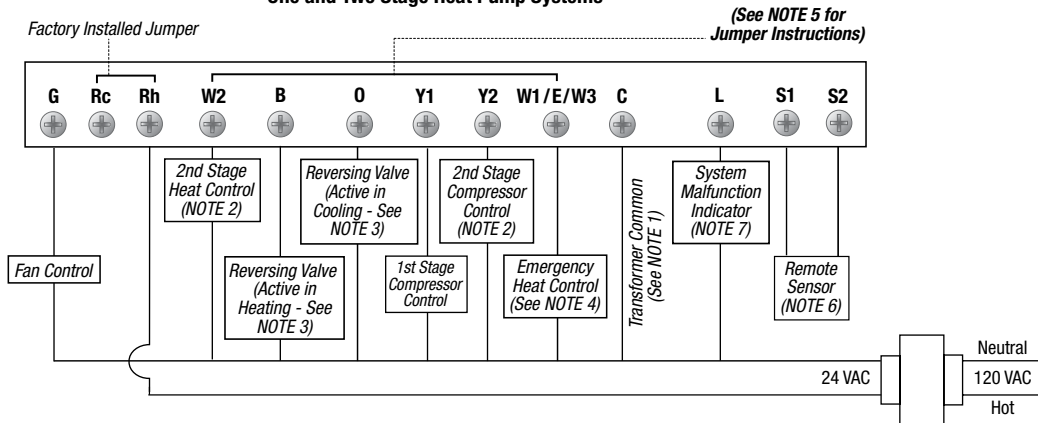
One and Two Stage Heat Pump Systems

Factory Installed Jumper

(See NOTE 5 for Jumper Instructions)

G Rc Rh W2 B O Y1 Y2 W1/E/W3 C L S1 S2

2nd Stage Heat Control (NOTE 2)

Reversing Valve (Active in Cooling - See NOTE 3)

2nd Stage Compressor Control (NOTE 2)

Transformer Common (See NOTE 1)

System Malfunction Indicator (NOTE 7)

Fan Control

Reversing Valve (Active in Heating - See NOTE 3)

1st Stage Compressor Control

Emergency Heat Control (See NOTE 4)

Remote Sensor (NOTE 6)

24 VAC

Neutral

120 VAC

Hot